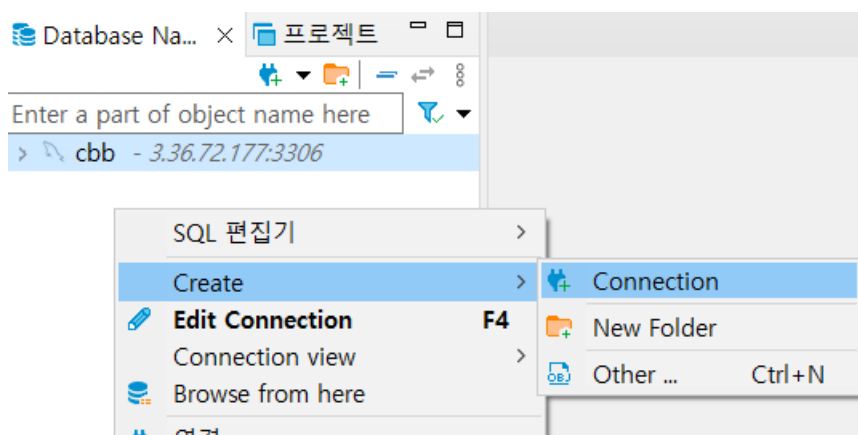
Database Na... ✕ 프로젝트

Enter a part of object name here

cbb - 3.36.72.177:3306

SQL 편집기 >
Create >
Edit Connection F4
Connection view >
Browse from here
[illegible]

Connection
New Folder
Other ... Ctrl+N